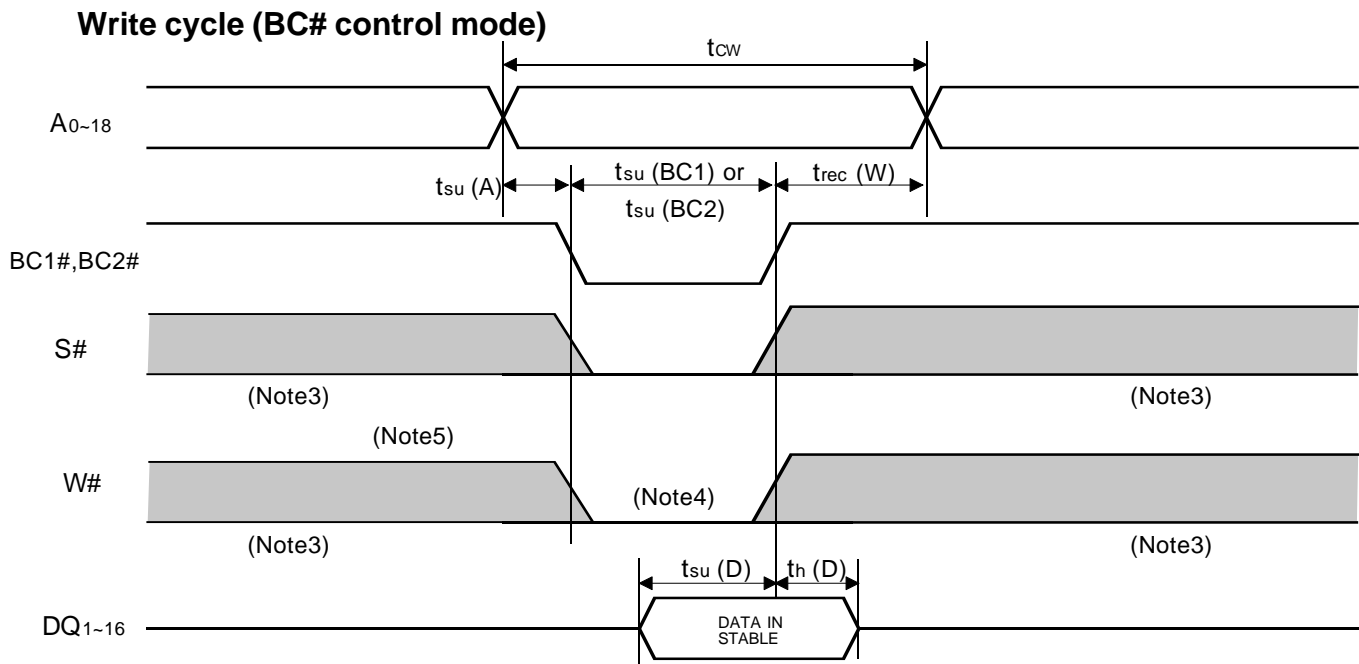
**Write cycle (BC# control mode)**

$t_{CW}$

$A_{0\sim18}$

$t_{su}$ (A)

$t_{su}$ (BC1) or

$t_{su}$ (BC2)

$t_{rec}$ (W)

BC1#,BC2#

S#

(Note3)

(Note3)

(Note5)

W#

(Note4)

(Note3)

(Note3)

$t_{su}$ (D)

$t_{h}$ (D)

$DQ_{1\sim16}$

DATA IN STABLE